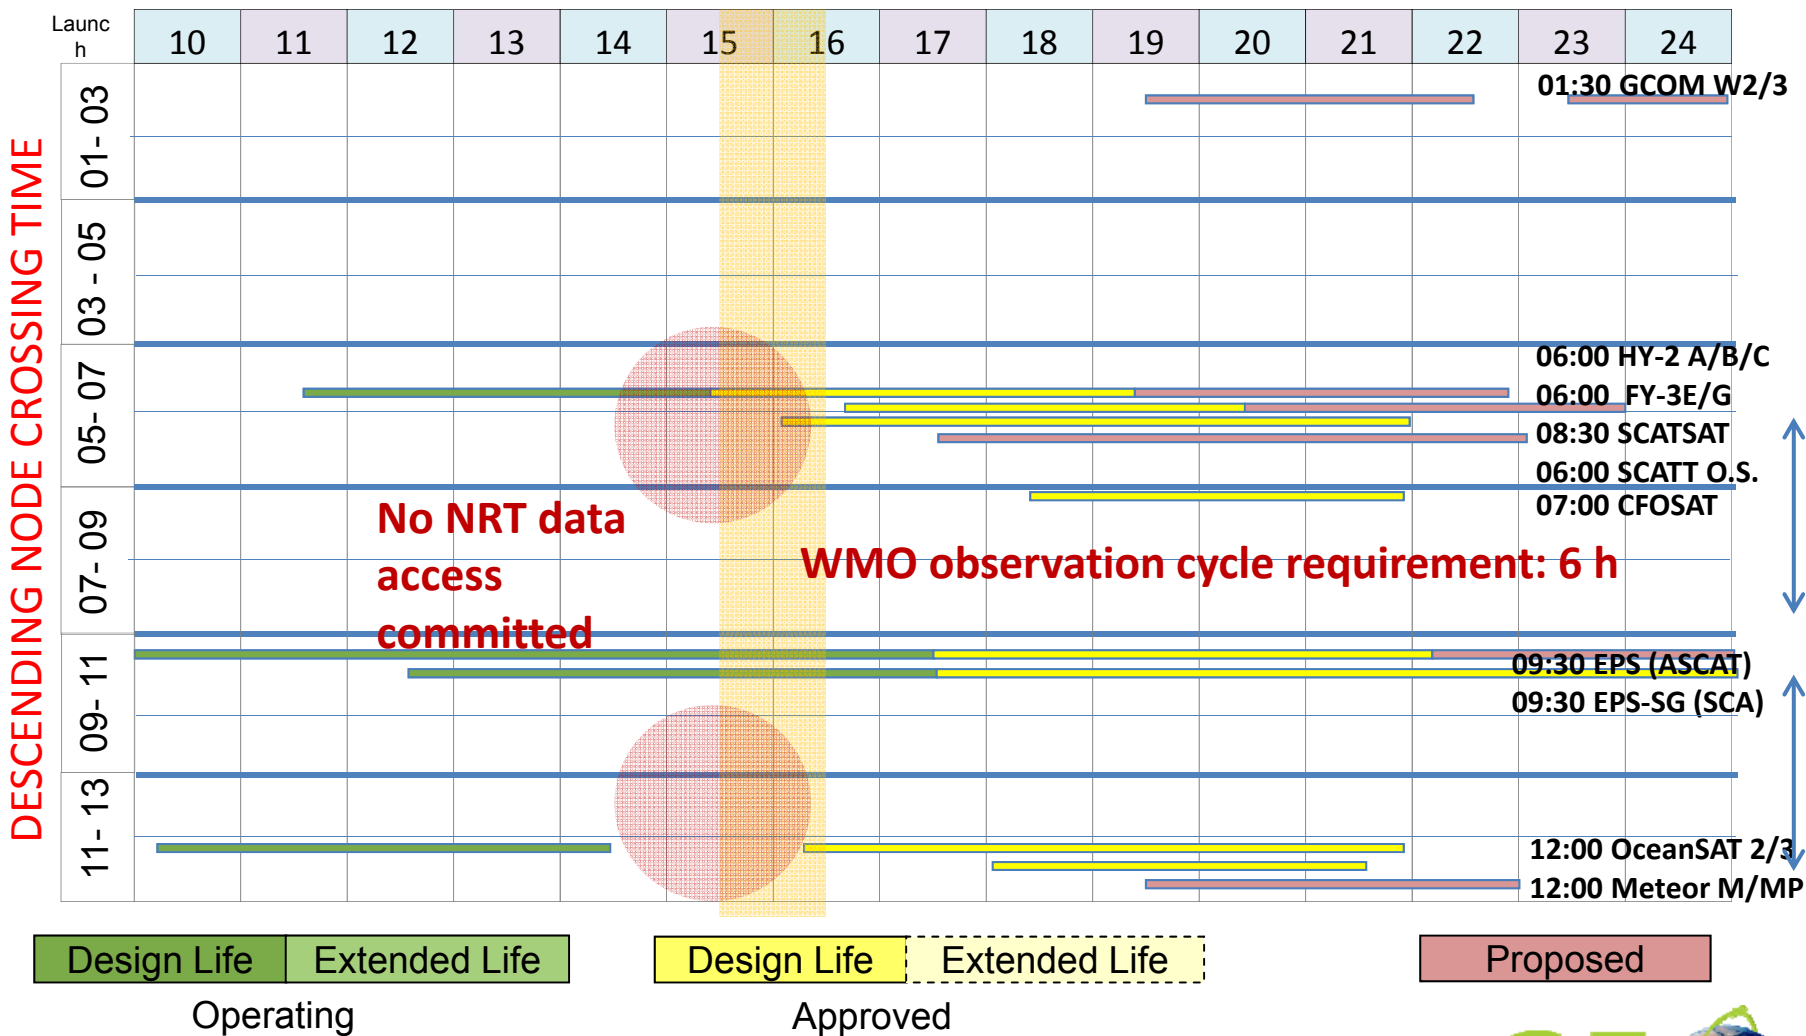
Launch

| 10 | 11 | 12 | 13 | 14 | 15 | 16 | 17 | 18 | 19 | 20 | 21 | 22 | 23 | 24 |
|---|---|---|---|---|---|---|---|---|---|---|---|---|---|---|

DESCENDING NODE CROSSING TIME

01 - 03
03 - 05
05 - 07
07 - 09
09 - 11
11 - 13

01:30 GCOM W2/3
06:00 HY-2 A/B/C
06:00 FY-3E/G
08:30 SCATSAT
06:00 SCATT O.S.
07:00 CFOSAT
No NRT data access committed
WMO observation cycle requirement: 6 h
09:30 EPS (ASCAT)
09:30 EPS-SG (SCA)
12:00 OceanSAT 2/3
12:00 Meteor M/MP

Design Life Extended Life
Operating
Design Life Extended Life
Approved
Proposed